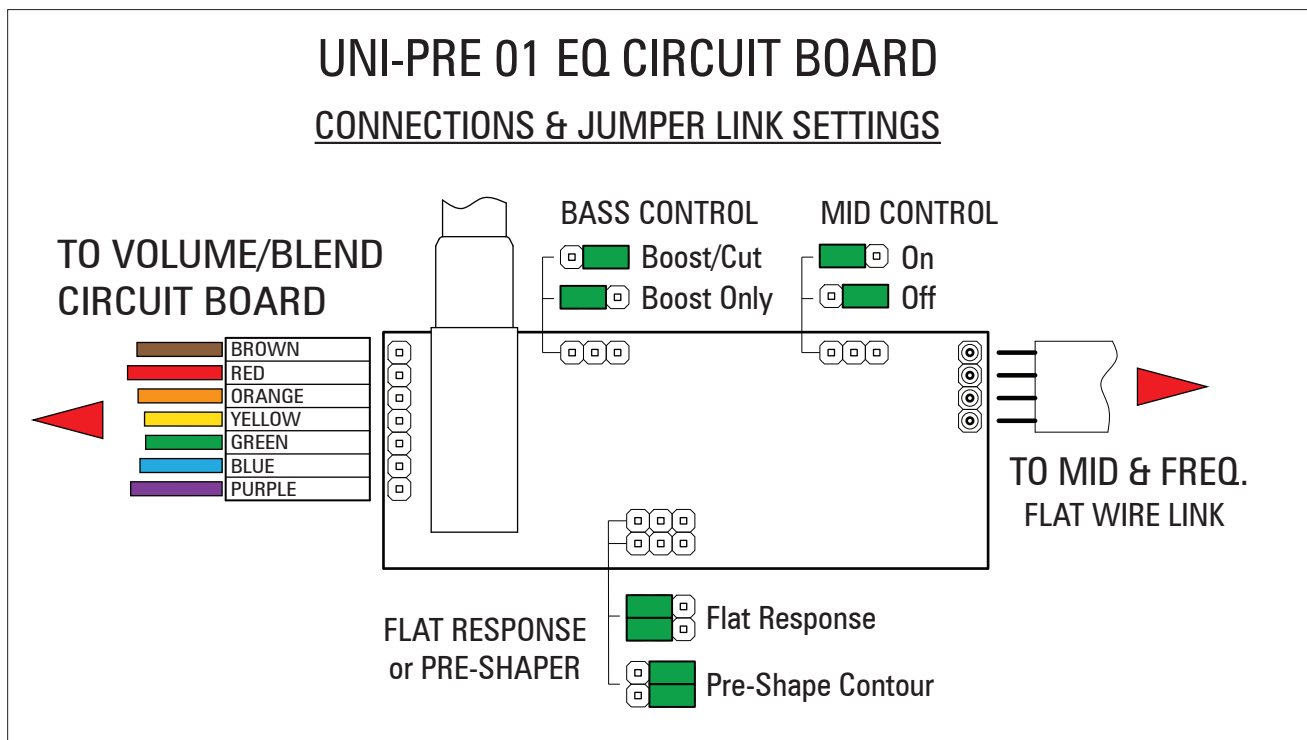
UNI-PRE 01 EQ CIRCUIT BOARD

CONNECTIONS & JUMPER LINK SETTINGS

BASS CONTROL

Boost/Cut

Boost Only

MID CONTROL

On

Off

TO VOLUME/BLEND CIRCUIT BOARD

BROWN
RED
ORANGE
YELLOW
GREEN
BLUE
PURPLE

TO MID & FREQ.
FLAT WIRE LINK

FLAT RESPONSE or PRE-SHAPER

Flat Response

Pre-Shape Contour